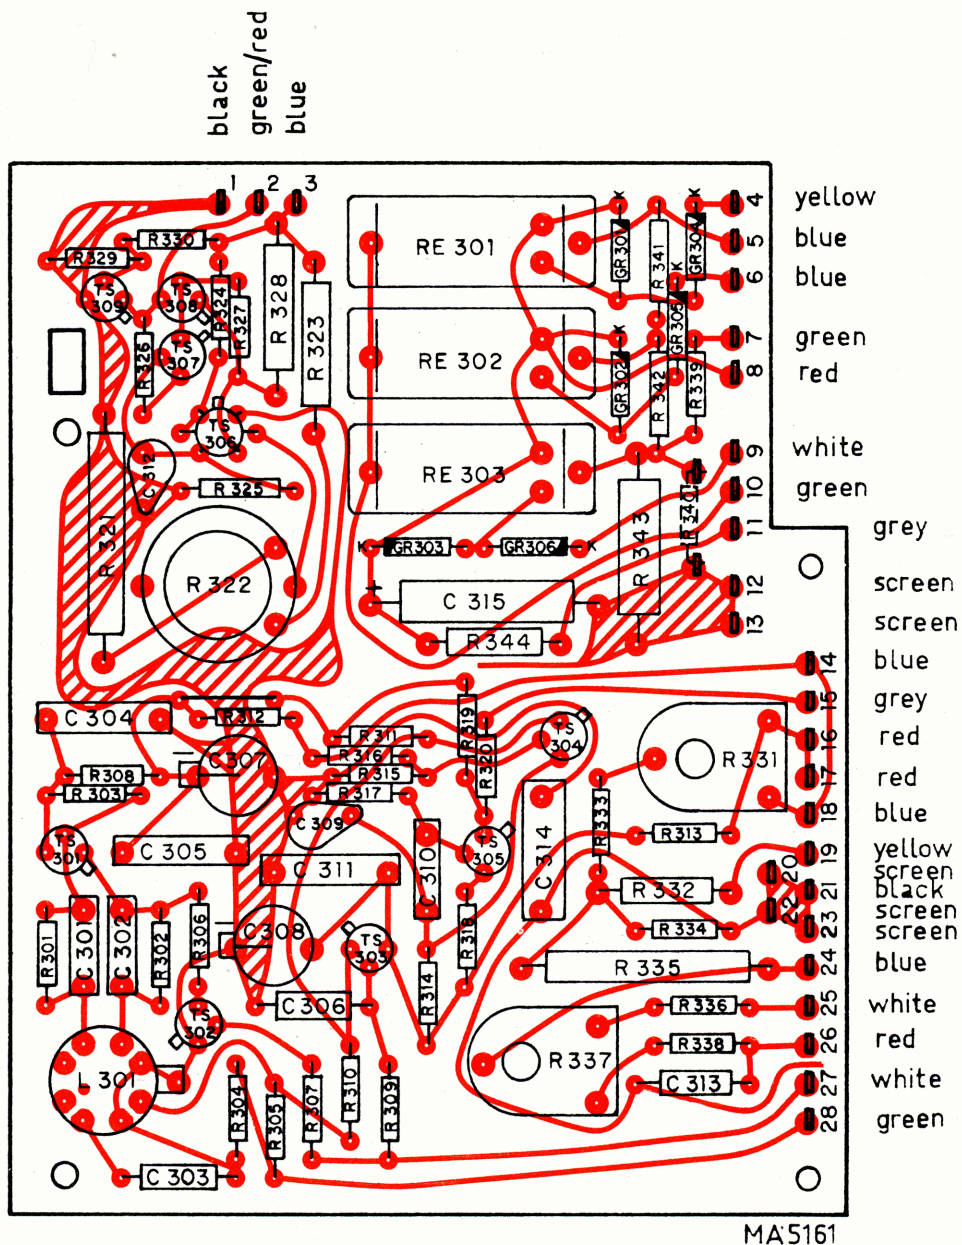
black
green/red
blue

1 2 3

4 yellow
5 blue
6 blue
7 green
8 red
9 white
10 green
11 grey
12 screen
13 screen
14 blue
15 grey
16 red
17 red
18 blue
19 yellow
20 screen
21 black
22 screen
23 screen
24 blue
25 white
26 red
27 white
28 green

R330
R329
TS 309
TS 308
TS 307
R324
R327
R328
R323
R326
TS 306
C312
R325
R321
R322
RE 301
RE 302
RE 303
GR301
GR304
R341
GR305
GR302
R342
R339
K
K
K
K
K
R340
R343
GR303
GR306
K
K
C 315
R344
C 304
R312
R311
R316
R315
R317
R319
R320
TS 304
R331
R308
R303
C307
C309
R333
R313
TS 301
C 305
C 311
C 310
TS 305
C 314
R332
R334
R301
C 301
C 302
R302
R306
C308
TS 303
R318
R314
R335
TS 302
C306
R336
L 301
R337
R338
R304
R305
R307
R310
R309
C 313
C 303

MA 5161